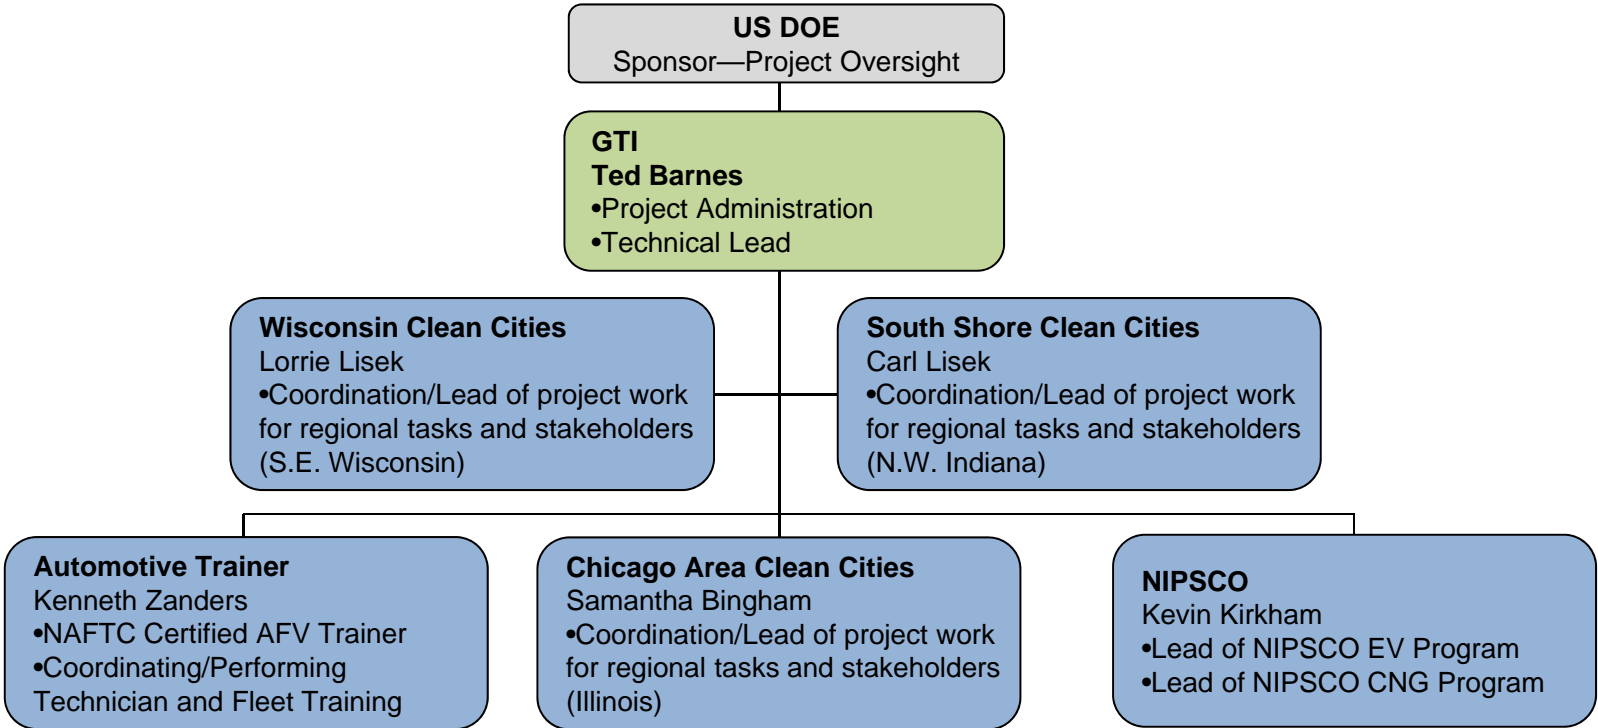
US DOE
Sponsor—Project Oversight

GTI
Ted Barnes
•Project Administration
•Technical Lead

Wisconsin Clean Cities
Lorrie Lisek
•Coordination/Lead of project work for regional tasks and stakeholders (S.E. Wisconsin)

South Shore Clean Cities
Carl Lisek
•Coordination/Lead of project work for regional tasks and stakeholders (N.W. Indiana)

Automotive Trainer
Kenneth Zanders
•NAFTC Certified AFV Trainer
•Coordinating/Performing Technician and Fleet Training

Chicago Area Clean Cities
Samantha Bingham
•Coordination/Lead of project work for regional tasks and stakeholders (Illinois)

NIPSCO
Kevin Kirkham
•Lead of NIPSCO EV Program
•Lead of NIPSCO CNG Program